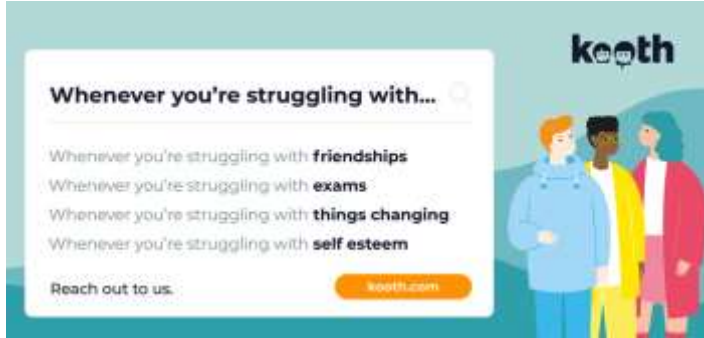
kooth

Whenever you're struggling with...

Whenever you're struggling with **friendships**
Whenever you're struggling with **exams**
Whenever you're struggling with **things changing**
Whenever you're struggling with **self esteem**

Reach out to us.

kooth.com